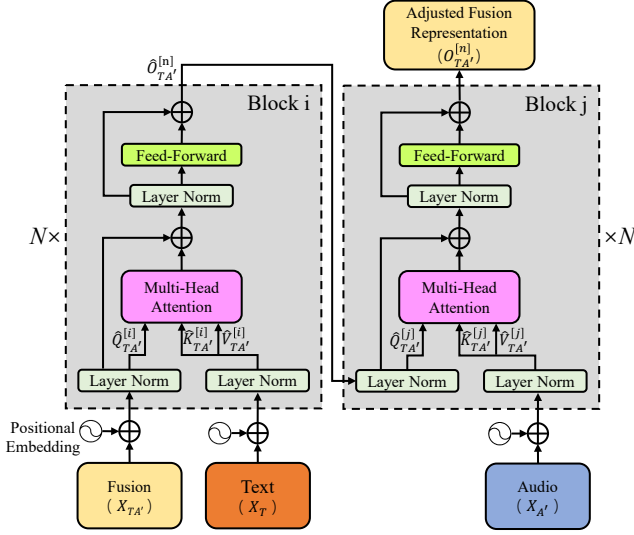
Adjusted Fusion Representation
$(O_{TA'}^{[n]})$

$\hat{O}_{TA'}^{[n]}$

Block i

Feed-Forward

Layer Norm

$N\times$

Multi-Head Attention

$\hat{Q}_{TA'}^{[i]}$ $\hat{K}_{TA'}^{[i]}$ $\hat{V}_{TA'}^{[i]}$

Layer Norm

Layer Norm

Positional Embedding

Fusion
$(X_{TA'})$

Text
$(X_{T})$

Block j

Feed-Forward

Layer Norm

$\times N$

Multi-Head Attention

$\hat{Q}_{TA'}^{[j]}$ $\hat{K}_{TA'}^{[j]}$ $\hat{V}_{TA'}^{[j]}$

Layer Norm

Layer Norm

Audio
$(X_{A'})$